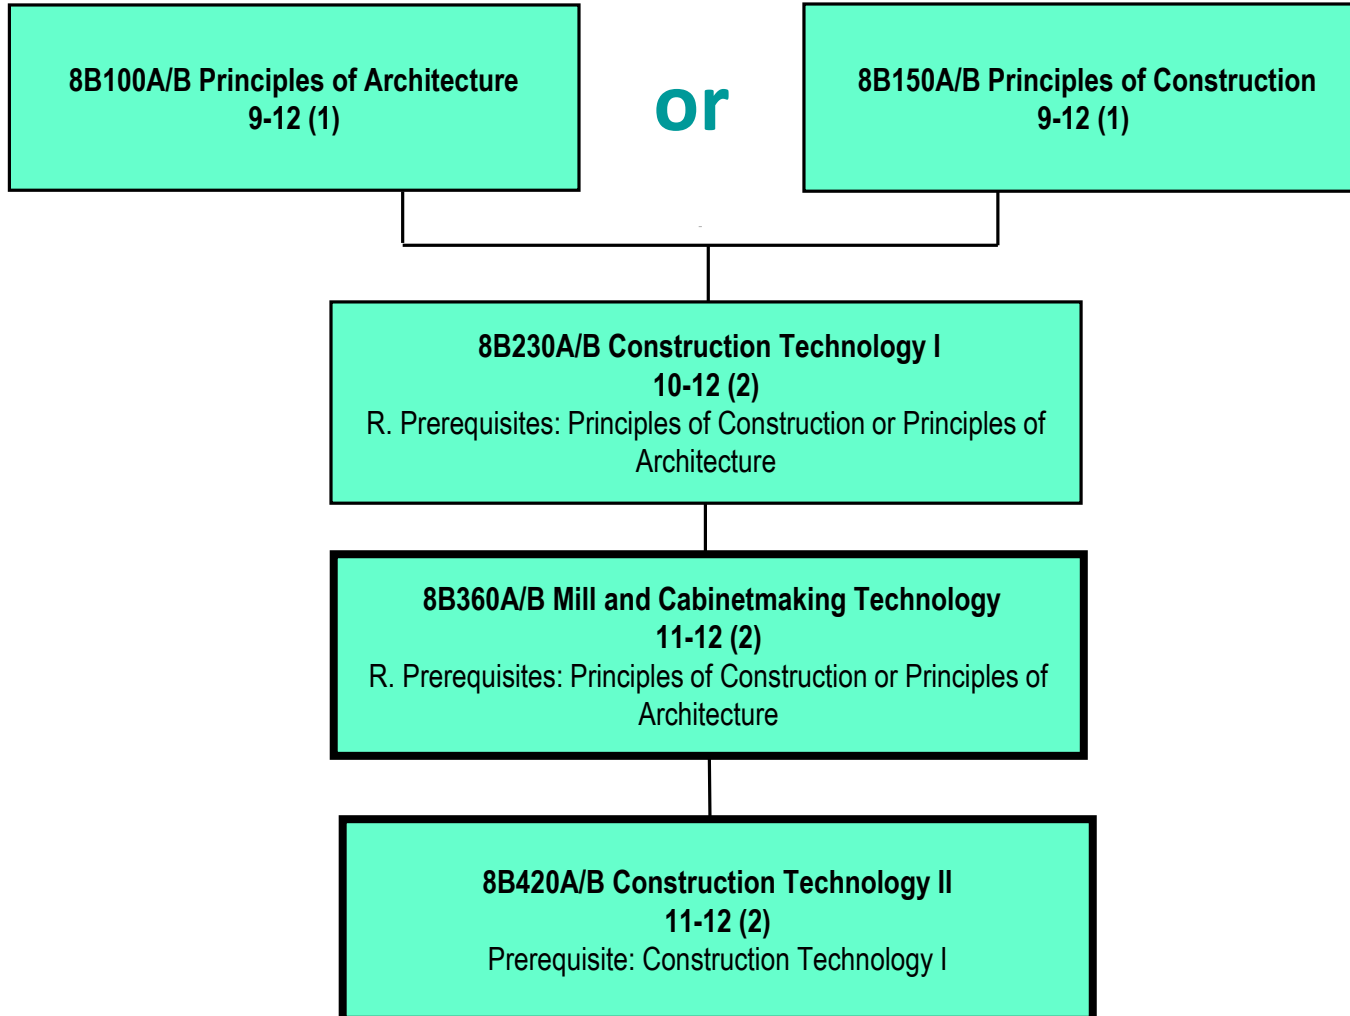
8B100A/B Principles of Architecture
9-12 (1)

or

8B150A/B Principles of Construction
9-12 (1)

8B230A/B Construction Technology I
10-12 (2)
R. Prerequisites: Principles of Construction or Principles of Architecture

8B360A/B Mill and Cabinetmaking Technology
11-12 (2)
R. Prerequisites: Principles of Construction or Principles of Architecture

8B420A/B Construction Technology II
11-12 (2)
Prerequisite: Construction Technology I